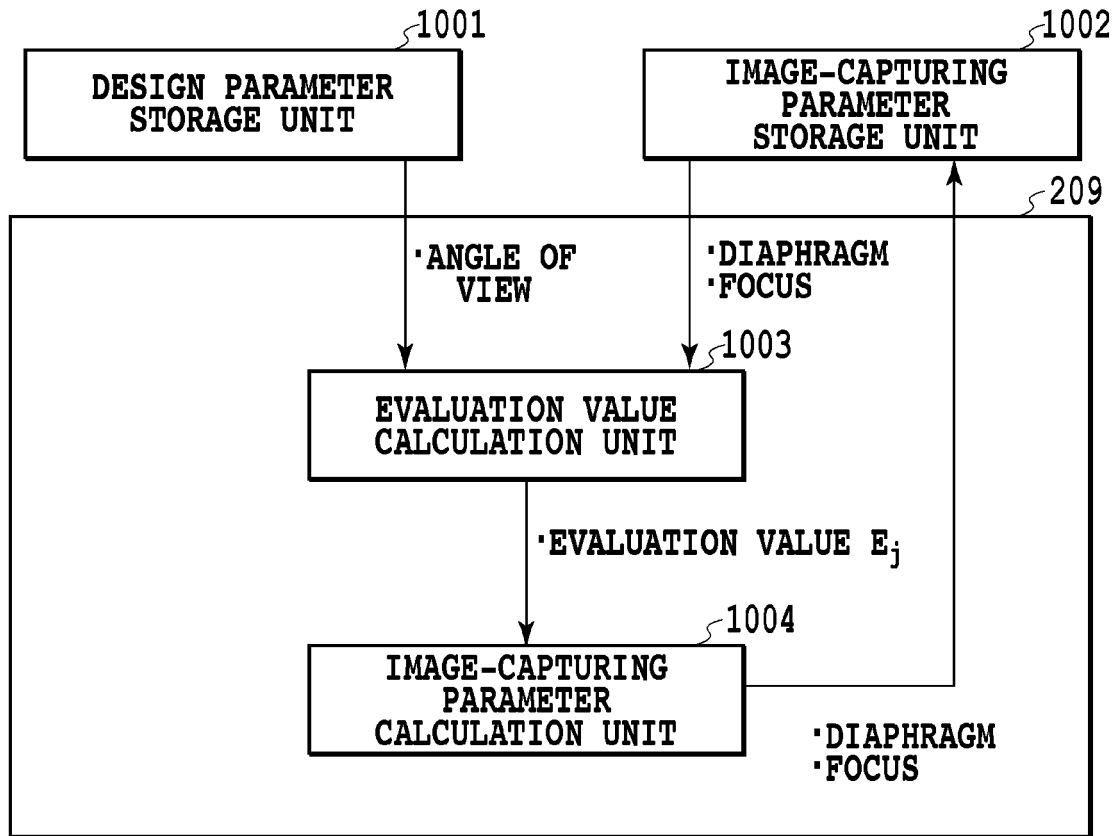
1001

DESIGN PARAMETER STORAGE UNIT

1002

IMAGE-CAPTURING PARAMETER STORAGE UNIT

209

·ANGLE OF VIEW

·DIAPHRAGM
·FOCUS

1003

EVALUATION VALUE CALCULATION UNIT

·EVALUATION VALUE $E_j$

1004

IMAGE-CAPTURING PARAMETER CALCULATION UNIT

·DIAPHRAGM
·FOCUS